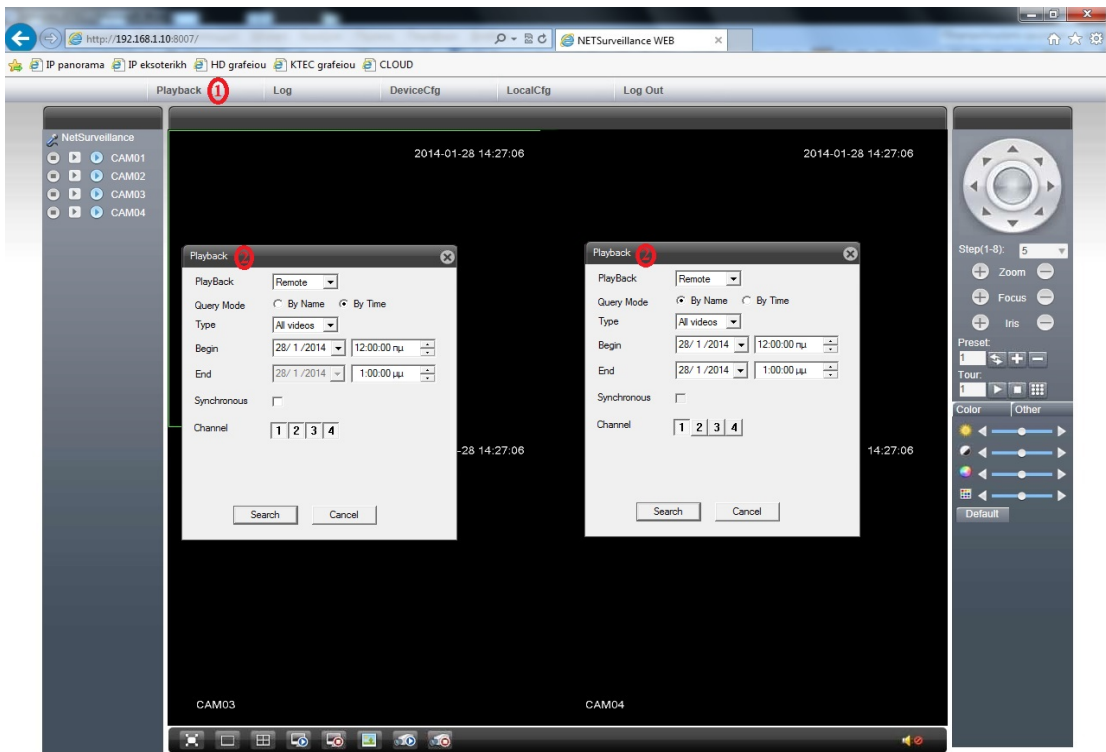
http://192.168.1.10:8007/
NETSurveillance WEB
IP panorama IP eksoterikh HD grafeiou KTEC grafeiou CLOUD

Playback ① Log DeviceCfg LocalCfg Log Out

NetSurveillance
CAM01
CAM02
CAM03
CAM04

2014-01-28 14:27:06
2014-01-28 14:27:06

Playback ②
PlayBack Remote
Query Mode By Name By Time
Type All videos
Begin 28/ 1 /2014 12:00:00 πμ
End 28/ 1 /2014 1:00:00 μμ
Synchronous
Channel 1 2 3 4
Search Cancel

-28 14:27:06

Playback ②
PlayBack Remote
Query Mode By Name By Time
Type All videos
Begin 28/ 1 /2014 12:00:00 πμ
End 28/ 1 /2014 1:00:00 μμ
Synchronous
Channel 1 2 3 4
Search Cancel

14:27:06

CAM03
CAM04

Step(1-8): 5
Zoom
Focus
Iris
Preset:
1
Tour:
1
Color Other
Default